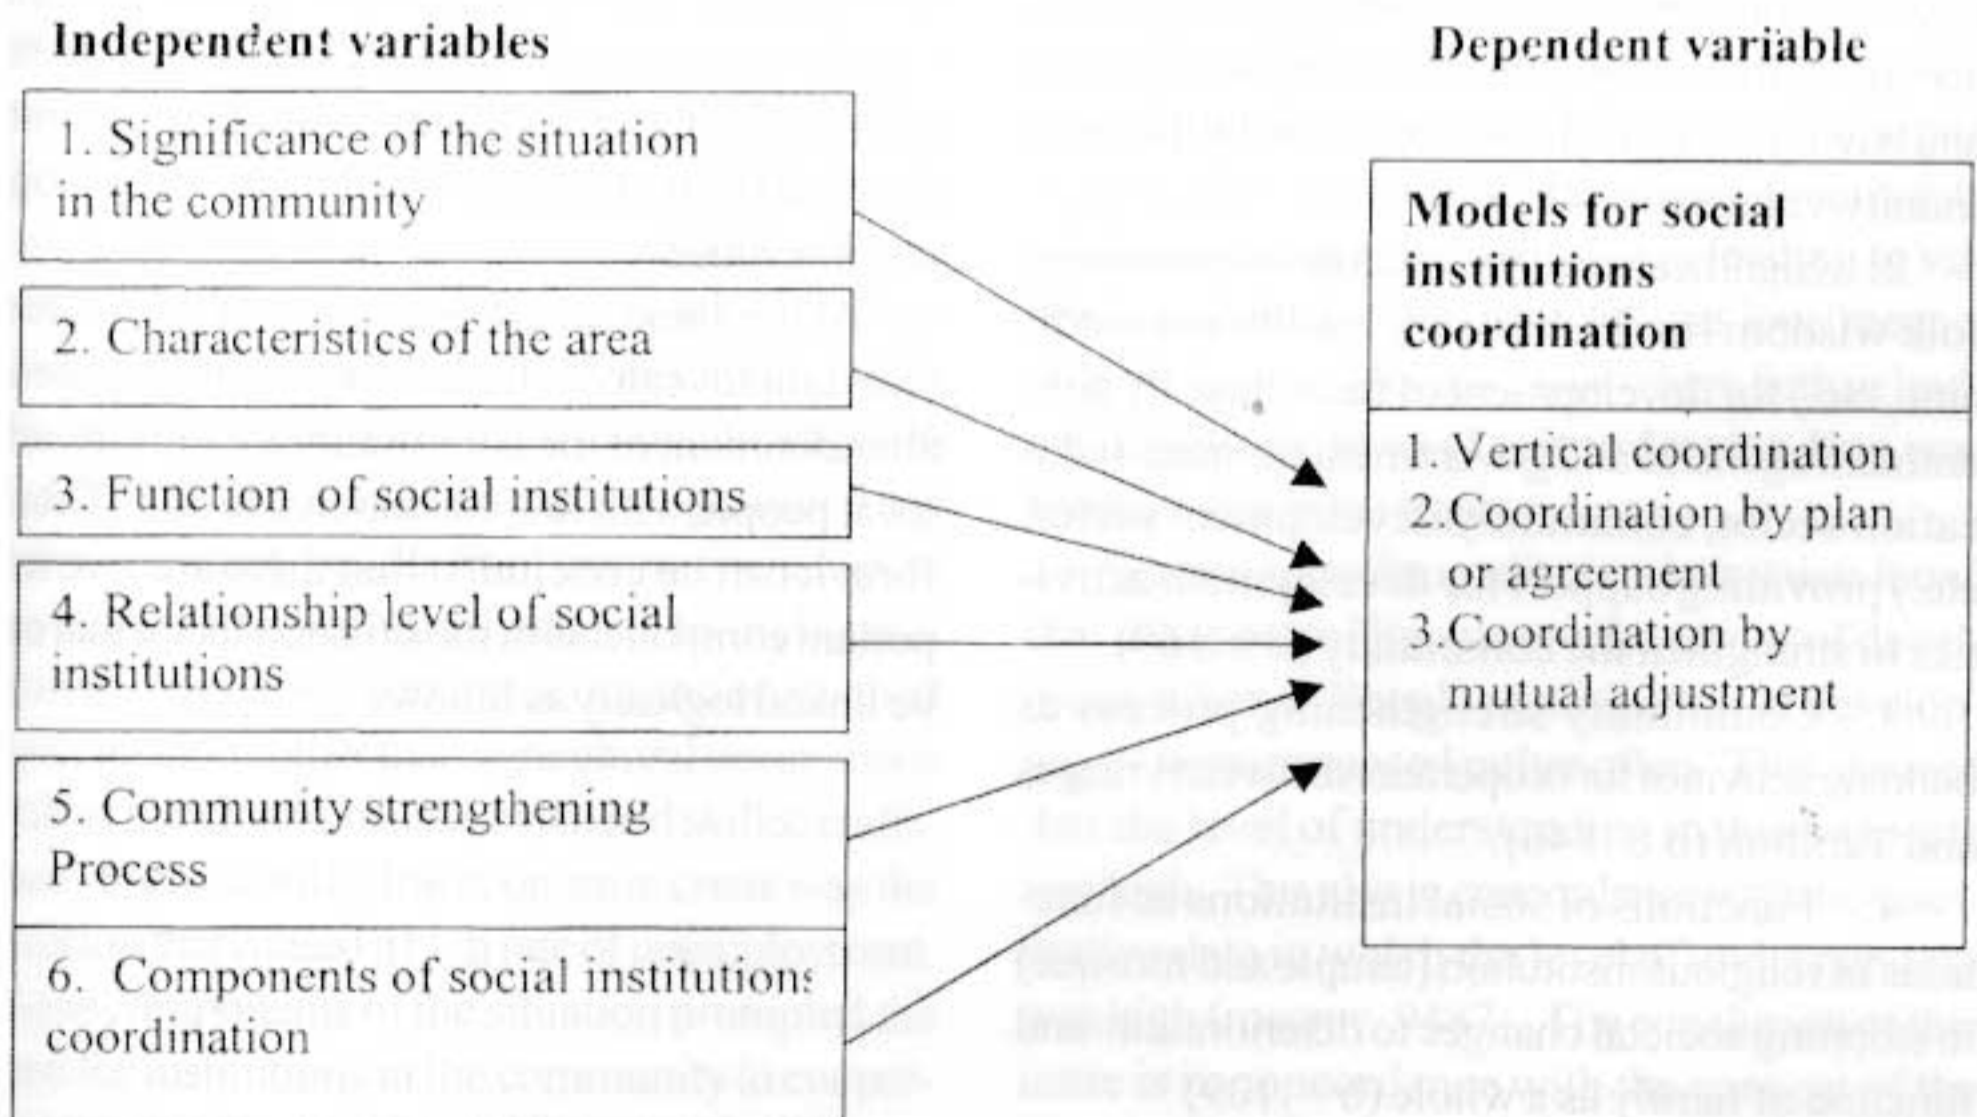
Independent variables

1. Significance of the situation in the community

2. Characteristics of the area

3. Function of social institutions

4. Relationship level of social institutions

5. Community strengthening Process

6. Components of social institutions coordination

Dependent variable

Models for social institutions coordination

1. Vertical coordination
2.Coordination by plan or agreement
3.Coordination by mutual adjustment